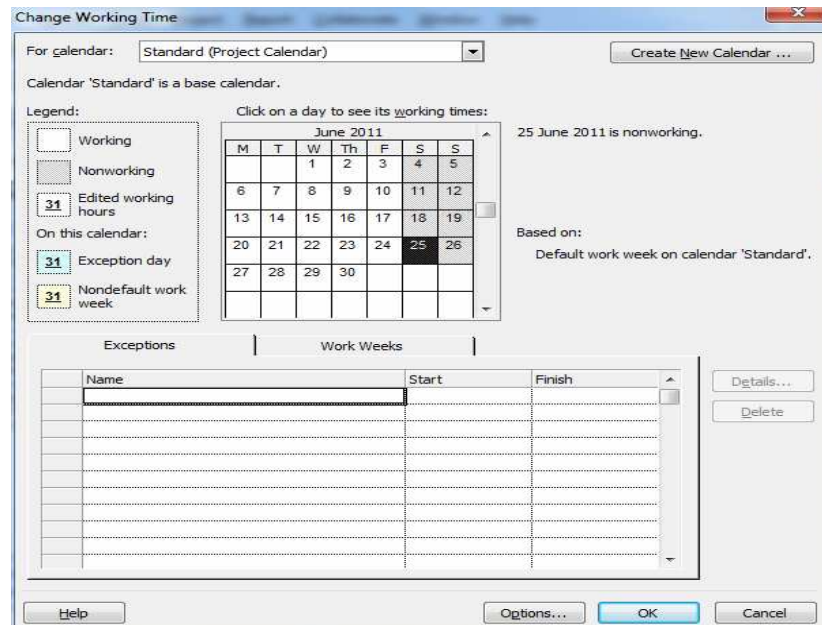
Change Working Time

For calendar: Standard (Project Calendar)

Create New Calendar ...

Calendar 'Standard' is a base calendar.

Legend:

Working

Nonworking

31 Edited working hours

On this calendar:

31 Exception day

31 Nondefault work week

Click on a day to see its working times:

June 2011

| M | T | W | Th | F | S | S |
|---|---|---|---|---|---|---|
| | | 1 | 2 | 3 | 4 | 5 |
| 6 | 7 | 8 | 9 | 10 | 11 | 12 |
| 13 | 14 | 15 | 16 | 17 | 18 | 19 |
| 20 | 21 | 22 | 23 | 24 | 25 | 26 |
| 27 | 28 | 29 | 30 | | | |

25 June 2011 is nonworking.

Based on:

Default work week on calendar 'Standard'.

Exceptions

Work Weeks

| | Name | Start | Finish |
|---|---|---|---|
| | | | |

Details...

Delete

Help

Options...

OK

Cancel